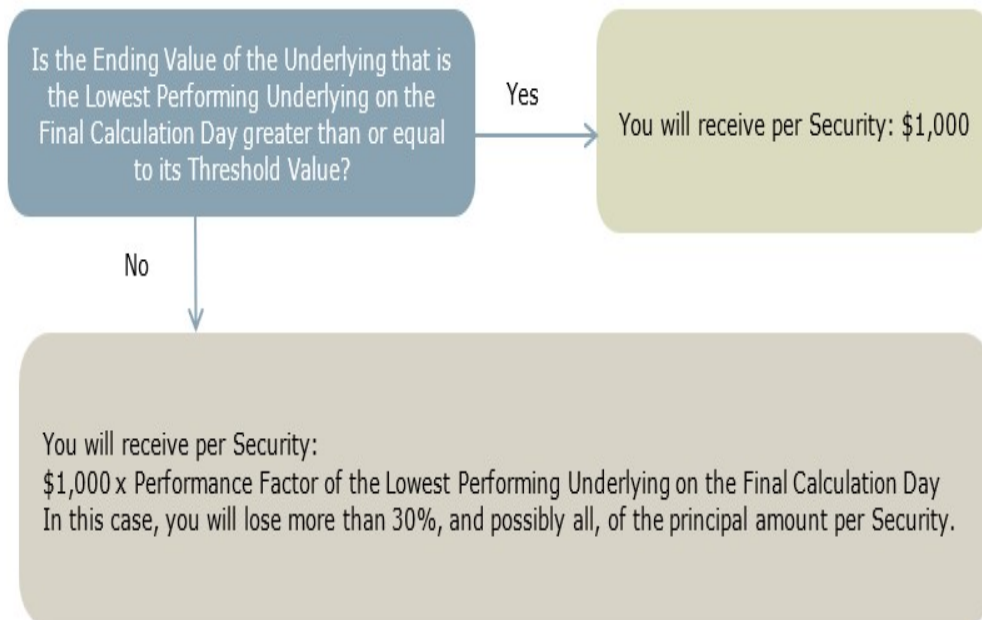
Is the Ending Value of the Underlying that is the Lowest Performing Underlying on the Final Calculation Day greater than or equal to its Threshold Value?

Yes

You will receive per Security: \$1,000

No

You will receive per Security:
\$1,000 x Performance Factor of the Lowest Performing Underlying on the Final Calculation Day
In this case, you will lose more than 30%, and possibly all, of the principal amount per Security.